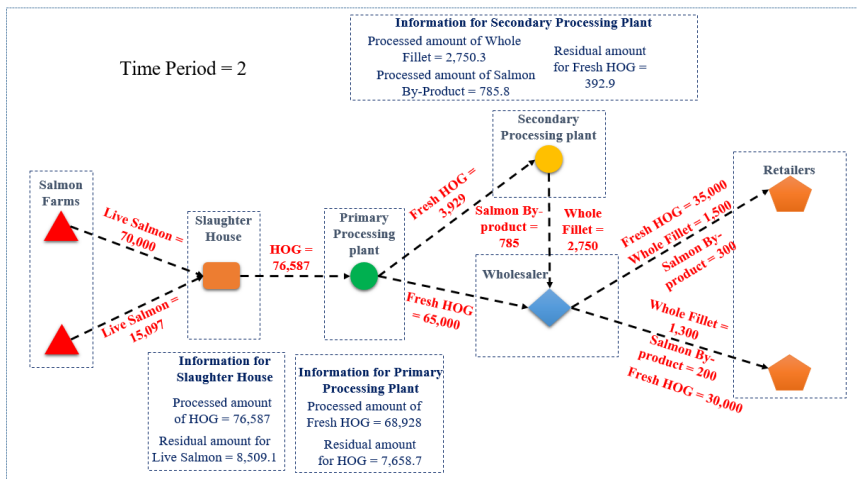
Information for Secondary Processing Plant

Processed amount of Whole Fillet = 2,750.3

Processed amount of Salmon By-Product = 785.8

Residual amount for Fresh HOG = 392.9

Time Period = 2

Secondary Processing plant

Salmon Farms

Live Salmon = 70,000

Live Salmon = 15,097

Slaughter House

HOG = 76,587

Primary Processing plant

Fresh HOG = 3,929

Fresh HOG = 65,000

Salmon By-product = 785

Whole Fillet = 2,750

Wholesaler

Retailers

Fresh HOG = 35,000

Whole Fillet = 1,500

Salmon By-product = 300

Whole Fillet = 1,300

Salmon By-product = 200

Fresh HOG = 30,000

Information for Slaughter House

Processed amount of HOG = 76,587

Residual amount for Live Salmon = 8,509.1

Information for Primary Processing Plant

Processed amount of Fresh HOG = 68,928

Residual amount for HOG = 7,658.7